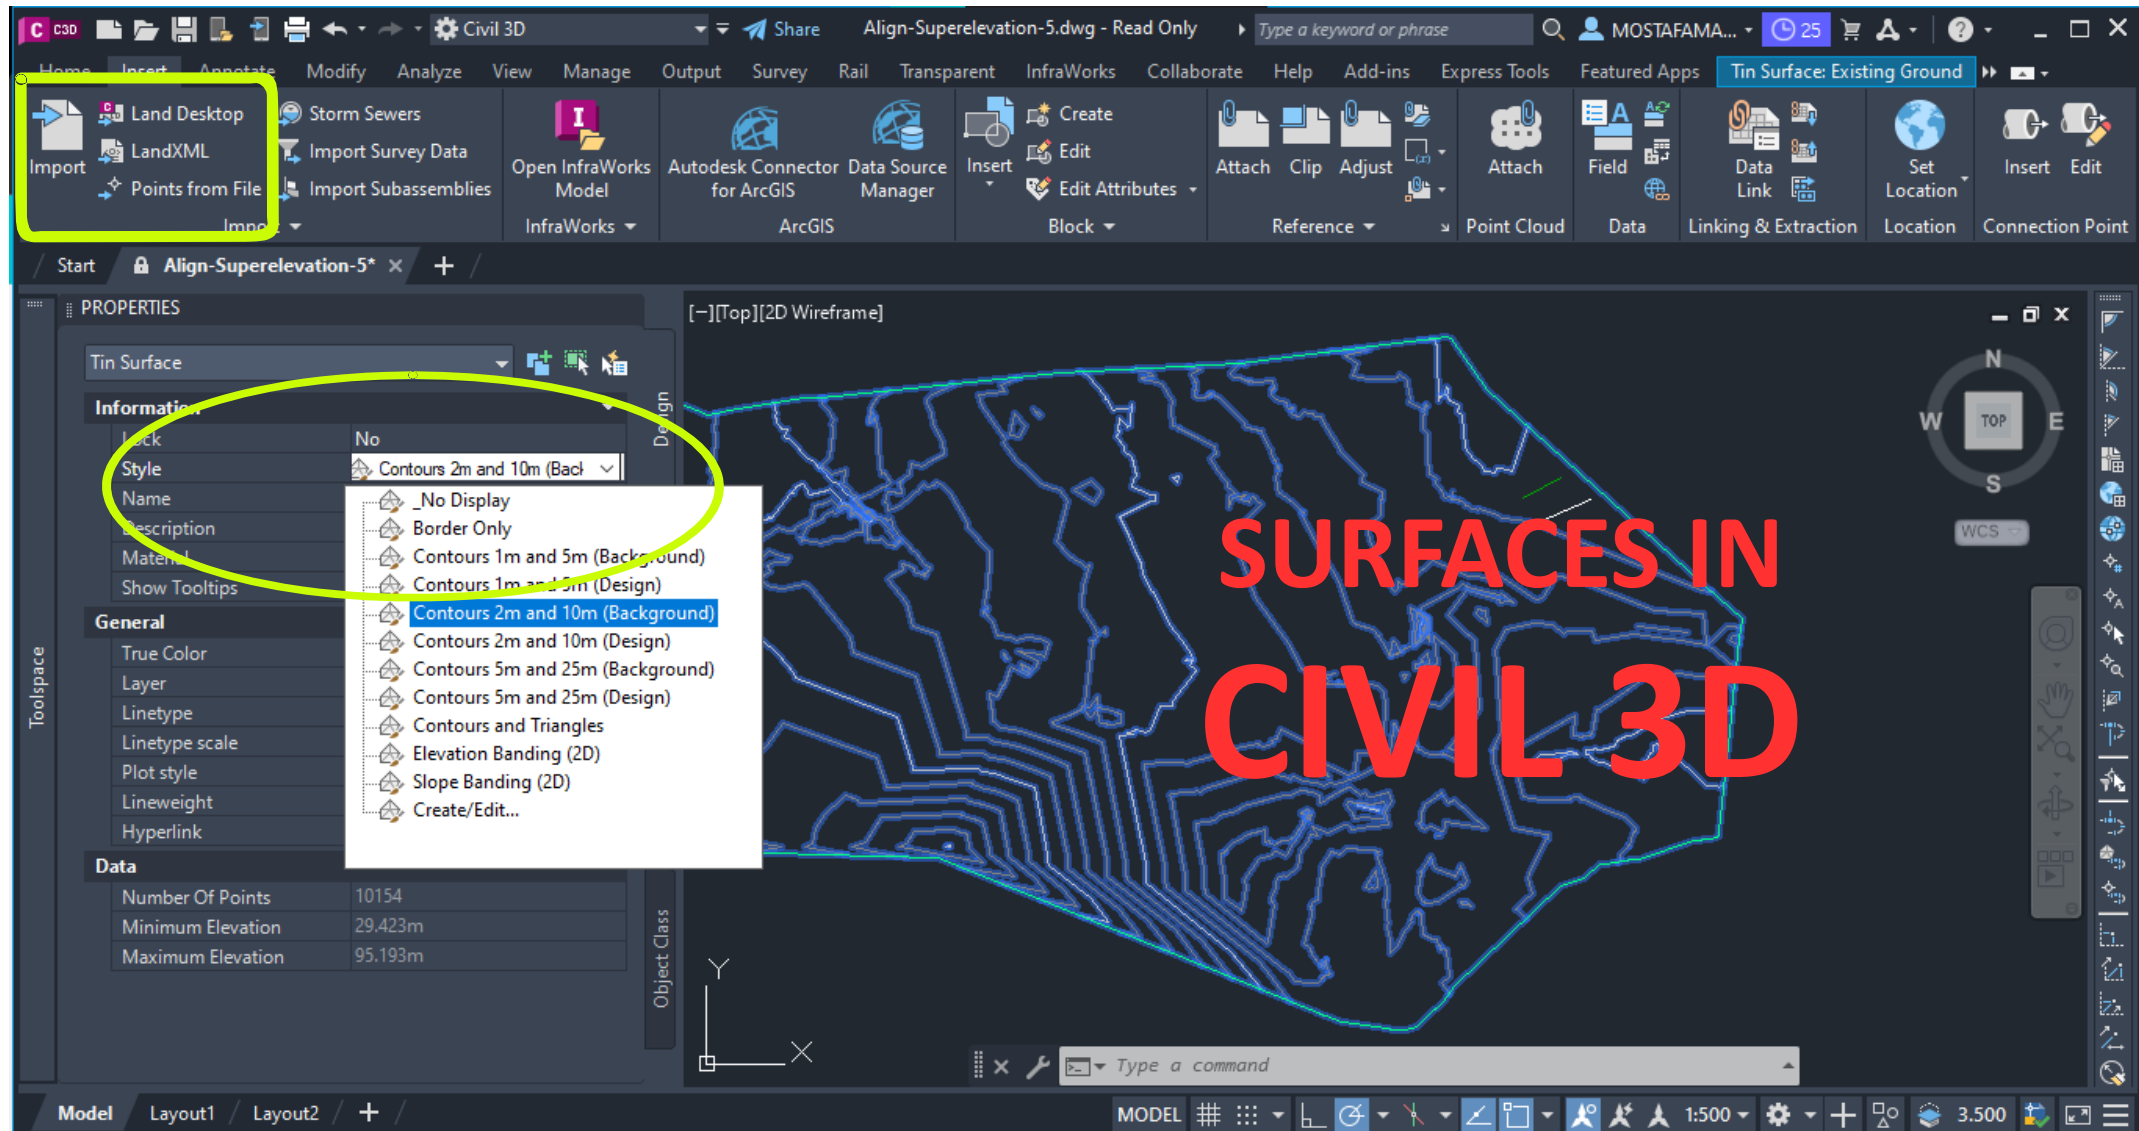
C C3D Civil 3D Share Align-Superelevation-5.dwg - Read Only Type a keyword or phrase MOSTAFAMA... 25

Home Insert Annotate Modify Analyze View Manage Output Survey Rail Transparent InfraWorks Collaborate Help Add-ins Express Tools Featured Apps Tin Surface: Existing Ground

Import Land Desktop LandXML Points from File Storm Sewers Import Survey Data Import Subassemblies Import

Open InfraWorks Model InfraWorks

Autodesk Connector for ArcGIS Data Source Manager ArcGIS

Insert Create Edit Edit Attributes Block

Attach Clip Adjust Reference

Attach Point Cloud

Field Data

Data Link Linking & Extraction

Set Location Location

Insert Edit Connection Point

Start Align-Superelevation-5* × +

PROPERTIES

Tin Surface

Information
Lock No
Style Contours 2m and 10m (Back
Name
Description
Material
Show Tooltips

General
True Color
Layer
Linetype
Linetype scale
Plot style
Lineweight
Hyperlink

Data
Number Of Points 10154
Minimum Elevation 29.423m
Maximum Elevation 95.193m

_No Display
Border Only
Contours 1m and 5m (Background)
Contours 1m and 5m (Design)
Contours 2m and 10m (Background)
Contours 2m and 10m (Design)
Contours 5m and 25m (Background)
Contours 5m and 25m (Design)
Contours and Triangles
Elevation Banding (2D)
Slope Banding (2D)
Create/Edit...

Design Object Class Toolspace

[−][Top][2D Wireframe]

N W TOP E S WCS

SURFACES IN CIVIL 3D

Y X

Type a command

Model Layout1 Layout2 +

MODEL 1:500 3.500